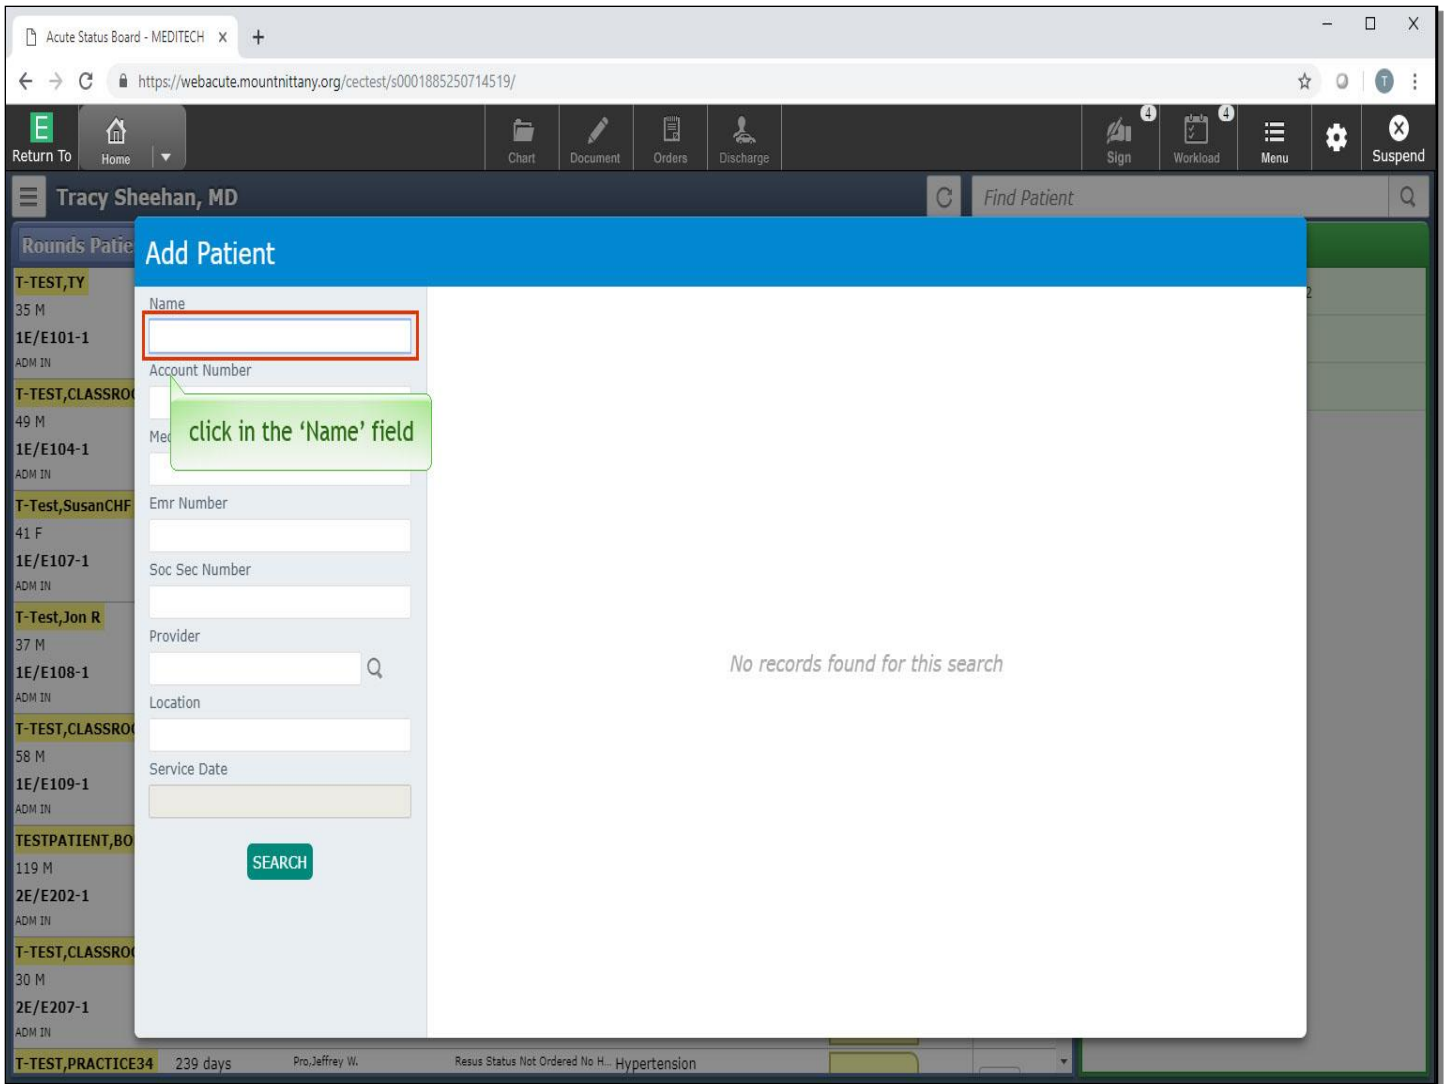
Acute Status Board - MEDITECH ×
+
https://webacute.mountnittany.org/cectest/s0001885250714519/

Return To
Home
Chart
Document
Orders
Discharge
4
Sign
4
Workload
Menu
Suspend

Tracy Sheehan, MD
Find Patient

Rounds Patie
T-TEST,TY
35 M
1E/E101-1
ADM IN
T-TEST,CLASSRO
49 M
1E/E104-1
ADM IN
T-Test,SusanCHF
41 F
1E/E107-1
ADM IN
T-Test,Jon R
37 M
1E/E108-1
ADM IN
T-TEST,CLASSRO
58 M
1E/E109-1
ADM IN
TESTPATIENT,BO
119 M
2E/E202-1
ADM IN
T-TEST,CLASSRO
30 M
2E/E207-1
ADM IN
T-TEST,PRACTICE34 239 days Pro.Jeffrey W. Resus Status Not Ordered No H... Hypertension

Add Patient
Name
Account Number
Me
click in the 'Name' field
Emr Number
Soc Sec Number
Provider
Location
Service Date
SEARCH

No records found for this search